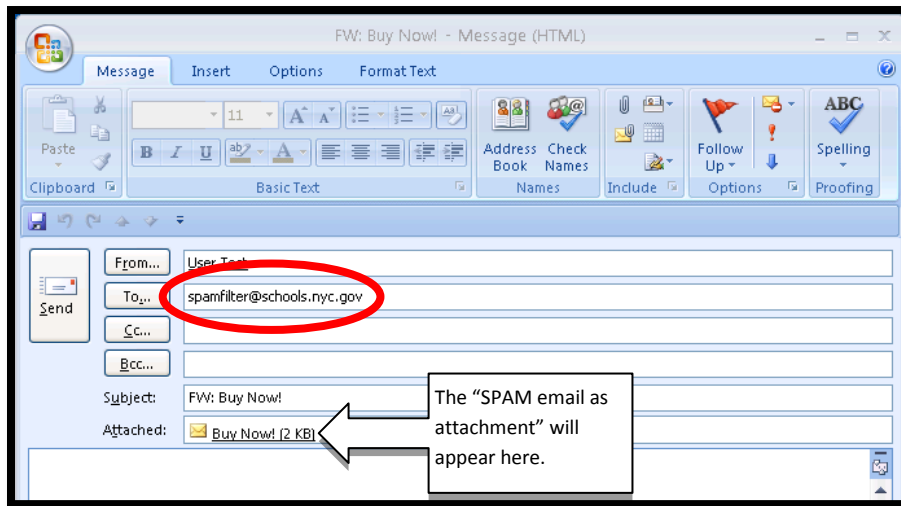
FW: Buy Now! - Message (HTML)

Message Insert Options Format Text

Paste
Clipboard

11
Basic Text

Address Book
Check Names
Names

Include

Follow Up
Options

ABC
Spelling
Proofing

Send

From... User Test

To... spamfilter@schools.nyc.gov

Cc...

Bcc...

Subject: FW: Buy Now!

Attached: Buy Now! (2 KB)

The "SPAM email as attachment" will appear here.